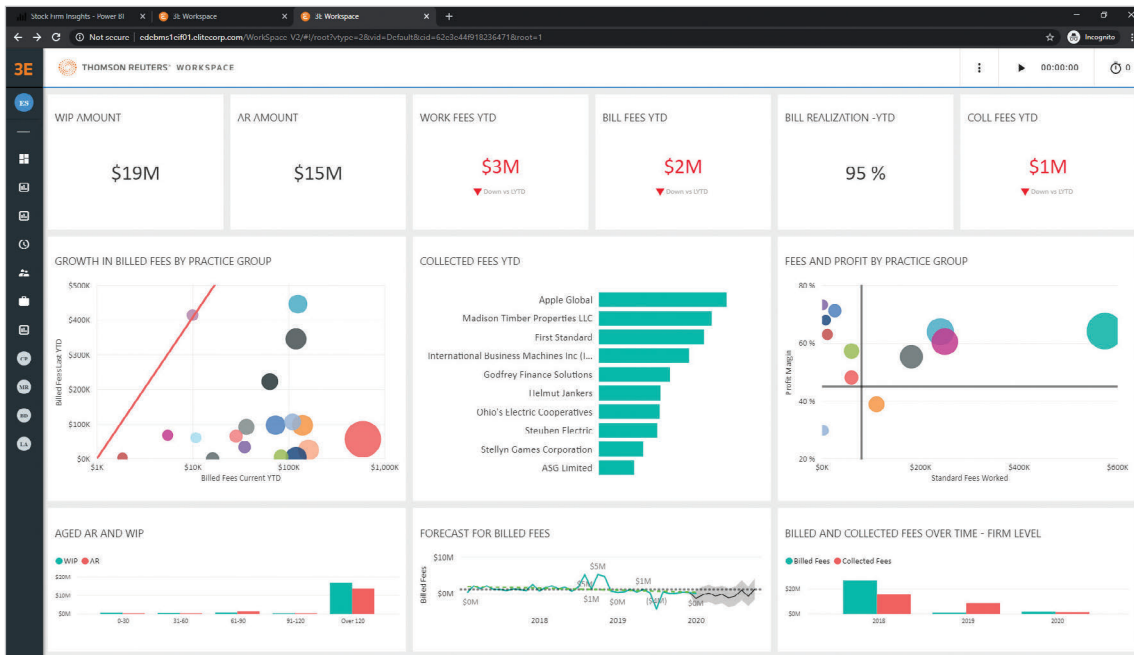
Stock Firm Insights - Power BI × 3E Workspace × 3E Workspace × +

Not secure | cdcbms1cif01.elitecorp.com/WorkSpace V2/#!/root?vtype=2&vid=Default&cid=62c3c44f918236471&root=1

Incognito

3E

THOMSON REUTERS® WORKSPACE

00:00:00

ES

CP

MR

BD

LA

WIP AMOUNT

$19M

AR AMOUNT

$15M

WORK FEES YTD

$3M

Down vs LYTD

BILL FEES YTD

$2M

Down vs LYTD

BILL REALIZATION -YTD

95 %

COLL FEES YTD

$1M

Down vs LYTD

GROWTH IN BILLED FEES BY PRACTICE GROUP

$500K
$400K
$300K
$200K
$100K
$0K

Billed Fees Last YTD

$1K $10K $100K $1,000K

Billed Fees Current YTD

COLLECTED FEES YTD

Apple Global
Madison Timber Properties LLC
First Standard
International Business Machines Inc (I...
Godfrey Finance Solutions
Helmut Jankers
Ohio's Electric Cooperatives
Steuben Electric
Stellyn Games Corporation
ASG Limited

FEES AND PROFIT BY PRACTICE GROUP

80 %
60 %
40 %
20 %

Profit Margin

$0K $200K $400K $600K

Standard Fees Worked

AGED AR AND WIP

WIP AR

$20M
$10M
$0M

0-30 31-60 61-90 91-120 Over 120

FORECAST FOR BILLED FEES

$10M

Billed Fees

$0M

$5M
$1M
$1M
$0M
$0M
($0M)
$0M

2018 2019 2020

BILLED AND COLLECTED FEES OVER TIME - FIRM LEVEL

Billed Fees Collected Fees

$20M
$0M

2018 2019 2020